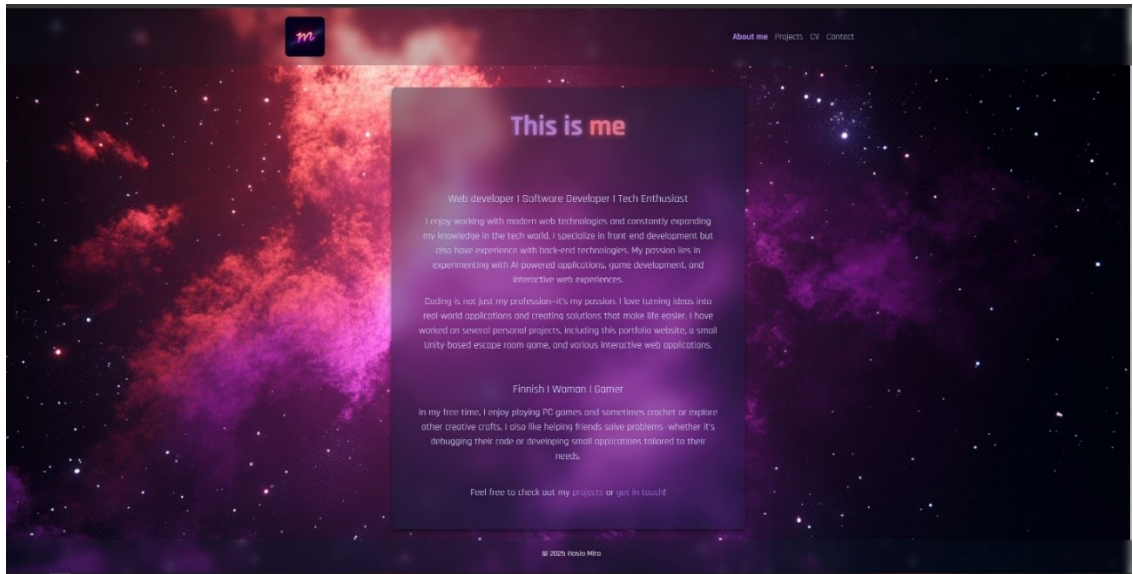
m

About me Projects CV Contact

This is me

Web developer | Software Developer | Tech Enthusiast

I enjoy working with modern web technologies and constantly expanding my knowledge in the tech world. I specialize in front-end development but also have experience with back-end technologies. My passion lies in experimenting with AI-powered applications, game development, and interactive web experiences.

Coding is not just my profession—it's my passion. I love turning ideas into real-world applications and creating solutions that make life easier. I have worked on several personal projects, including this portfolio website, a small Unity based escape room game, and various interactive web applications.

Finnish | Woman | Gamer

In my free time, I enjoy playing PC games and sometimes crochet or explore other creative crafts. I also like helping friends solve problems- whether it's debugging their code or developing small applications tailored to their needs.

Feel free to check out my projects or get in touch!

© 2025 Rosio Miro